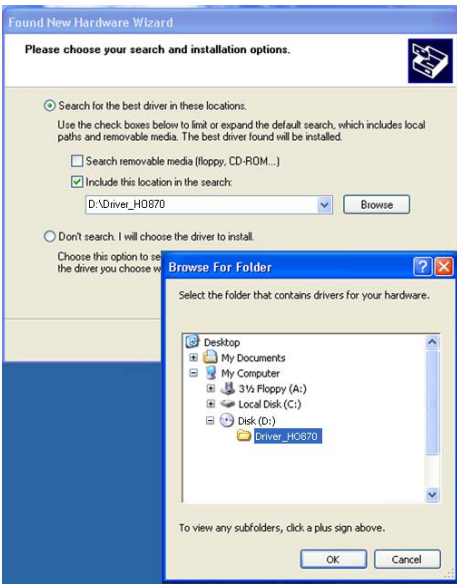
Found New Hardware Wizard

Please choose your search and installation options.

Search for the best driver in these locations.

Use the check boxes below to limit or expand the default search, which includes local paths and removable media. The best driver found will be installed.

Search removable media (floppy, CD-ROM...)

Include this location in the search:

D:\Driver_HO870

Browse

Don't search. I will choose the driver to install.

Choose this option to se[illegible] the driver you choose w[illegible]

Browse For Folder

Select the folder that contains drivers for your hardware.

Desktop
My Documents
My Computer
3½ Floppy (A:)
Local Disk (C:)
Disk (D:)
Driver_HO870

To view any subfolders, click a plus sign above.

OK

Cancel